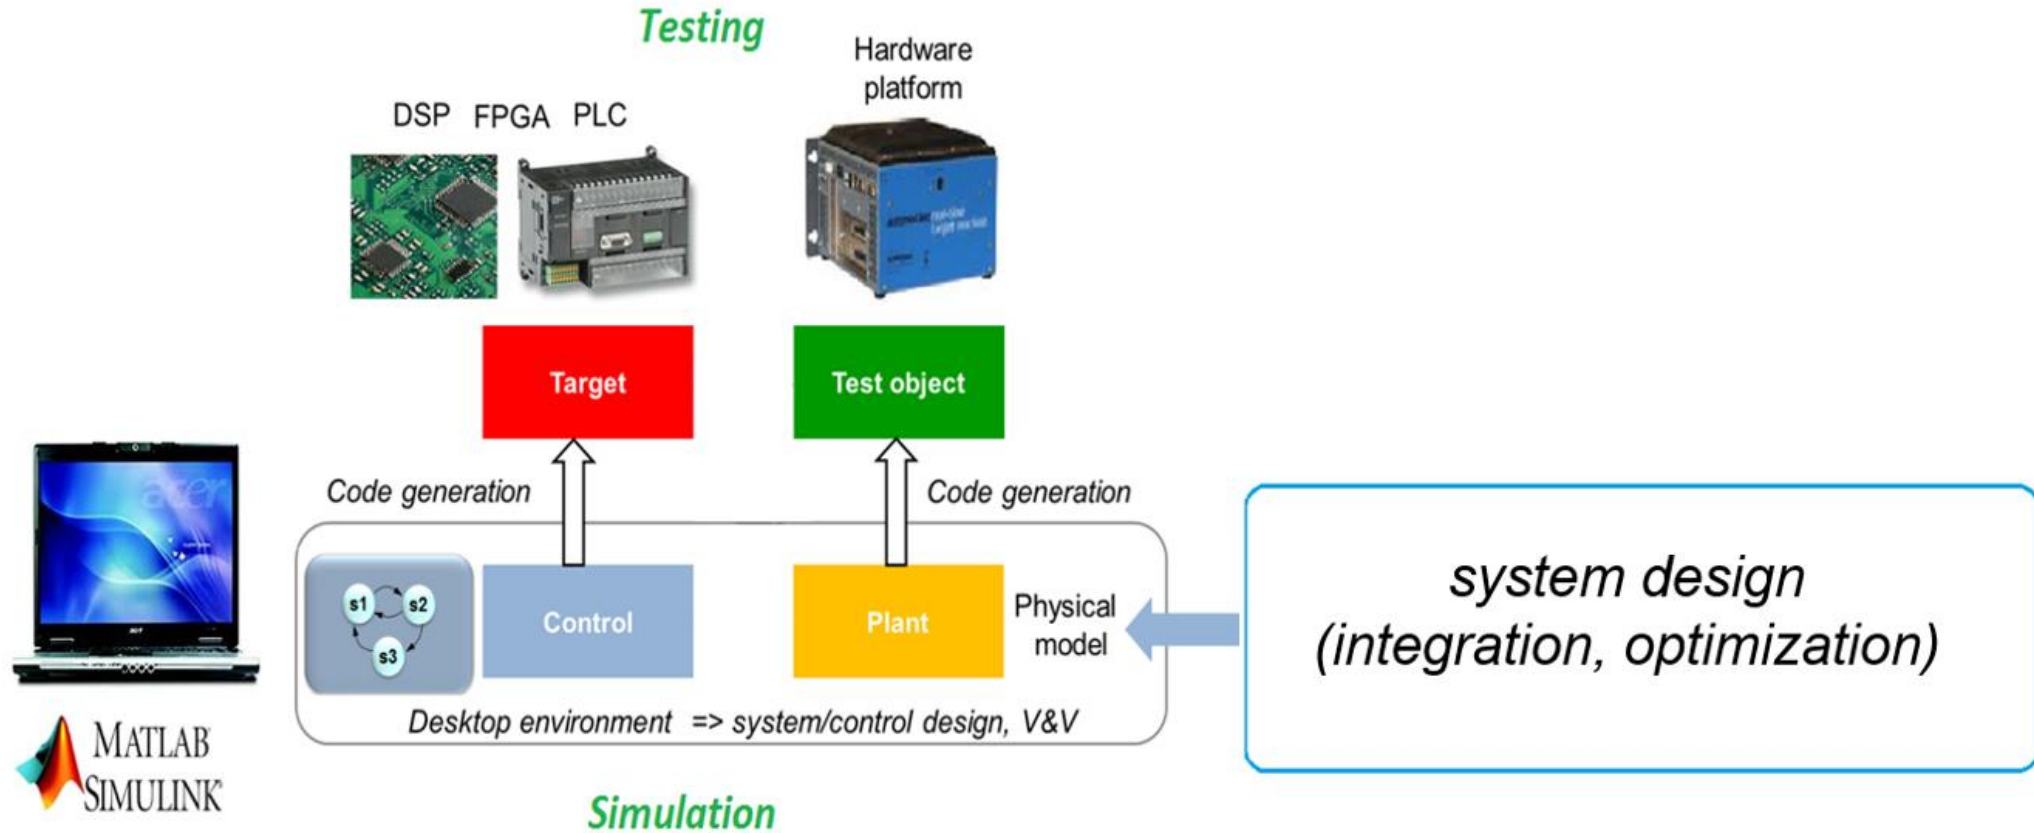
Testing

DSP FPGA PLC

Hardware platform

Target

Test object

Code generation

Code generation

s1 s2 s3

Control

Plant

Physical model

Desktop environment => system/control design, V&V

system design (integration, optimization)

MATLAB SIMULINK

Simulation